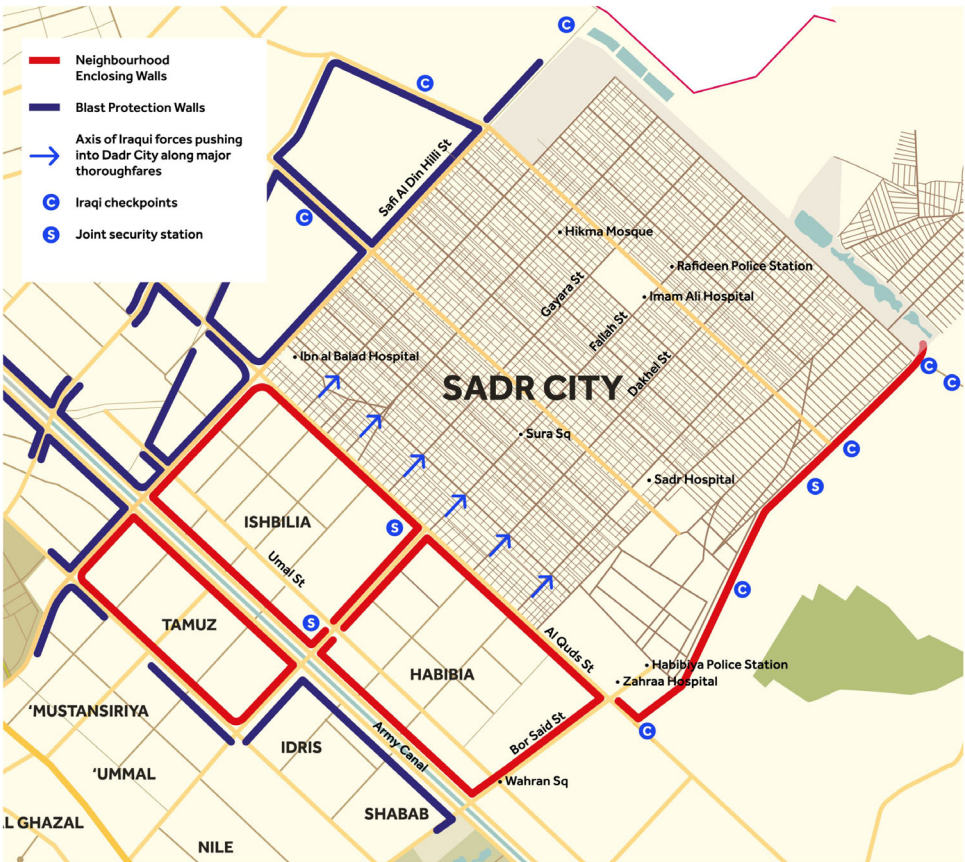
Neighbourhood Enclosing Walls
Blast Protection Walls
Axis of Iraqui forces pushing into Dadr City along major thoroughfares
C Iraqi checkpoints
S Joint security station

C
C
C
Safi Al Din Hilli St
• Hikma Mosque
• Rafideen Police Station
Gayara St
• Imam Ali Hospital
Fallah St
Dakhel St
• Ibn al Balad Hospital
SADR CITY
C
C
• Sura Sq
C
• Sadr Hospital
S
ISHBILIA
S
Umal St
C
TAMUZ
S
Al Quds St
• Habibiya Police Station
• Zahraa Hospital
HABIBIA
'MUSTANSIRIYA
C
Bor Said St
IDRIS
Army Canal
'UMMAL
• Wahran Sq
L GHAZAL
SHABAB
NILE